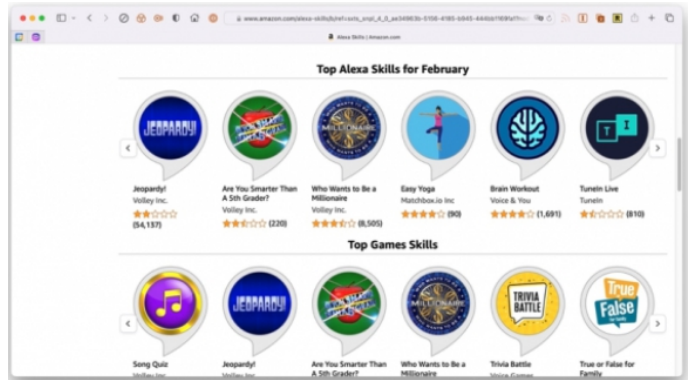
www.amazon.com/alexa-skills/b/ref=sxts_snpl_4_0_ae34993b-5158-4185-b845-4449cb1169fa?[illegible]

Alexa Skills | Amazon.com

Top Alexa Skills for February

JEOPARDY!

MILLIONAIRE

T I

Jeopardy!
Volley Inc.
(54,137)

Are You Smarter Than A 5th Grader?
Volley Inc.
(220)

Who Wants to Be a Millionaire
Volley Inc.
(8,505)

Easy Yoga
Matchbox.io Inc
(90)

Brain Workout
Voice & You
(1,691)

TuneIn Live
TuneIn
(810)

Top Games Skills

JEOPARDY!

MILLIONAIRE

TRIVIA BATTLE

True False

Song Quiz
Volley Inc.

Jeopardy!
Volley Inc.

Are You Smarter Than A 5th Grader?

Who Wants to Be a Millionaire

Trivia Battle
Voice Games

True or False for Family